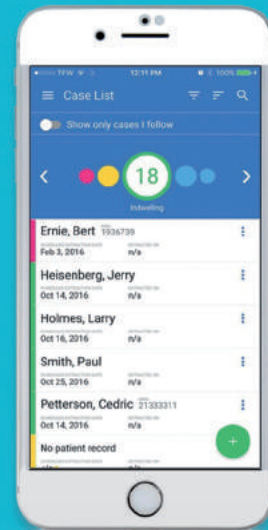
TFW 12:11 PM 100%

Case List

Show only cases I follow

18

Indwelling

Ernie, Bert 1936739
Feb 3, 2016

Heisenberg, Jerry
Oct 14, 2016 n/a

Holmes, Larry
Oct 16, 2016 n/a

Smith, Paul
Oct 25, 2016 n/a

Petterson, Cedric 21333311
Oct 14, 2016 n/a

No patient record

+